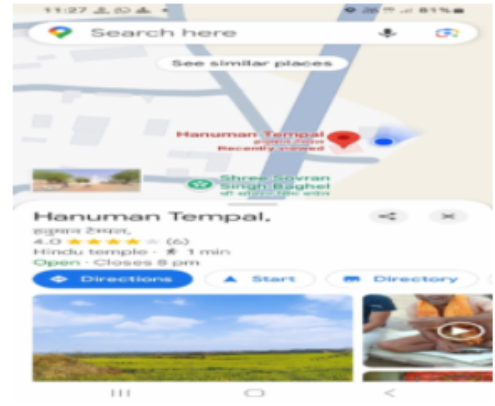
11:27 81%

Search here

See similar places

Hanuman Tempal
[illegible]
Recently viewed

Shree Sovran Singh Baghel
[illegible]

Hanuman Tempal.
हनुमान टेम्पल
4.0 ★★★★ (6)
Hindu temple · 1 min
Open · Closes 8 pm

Directions
Start
Directory